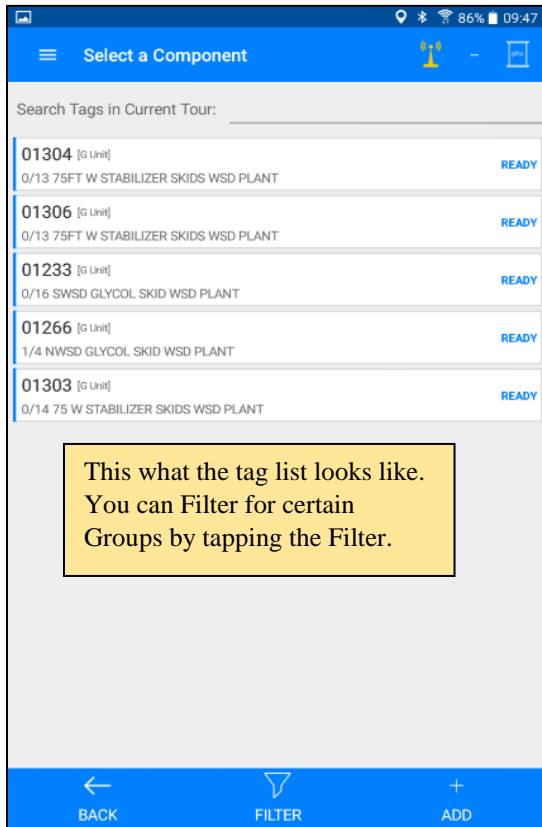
86% 09:47

Select a Component

-

Search Tags in Current Tour:

01304 [G Unit]
0/13 75FT W STABILIZER SKIDS WSD PLANT
READY

01306 [G Unit]
0/13 75FT W STABILIZER SKIDS WSD PLANT
READY

01233 [G Unit]
0/16 SWSD GLYCOL SKID WSD PLANT
READY

01266 [G Unit]
1/4 NWSD GLYCOL SKID WSD PLANT
READY

01303 [G Unit]
0/14 75 W STABILIZER SKIDS WSD PLANT
READY

This what the tag list looks like. You can Filter for certain Groups by tapping the Filter.

BACK FILTER ADD